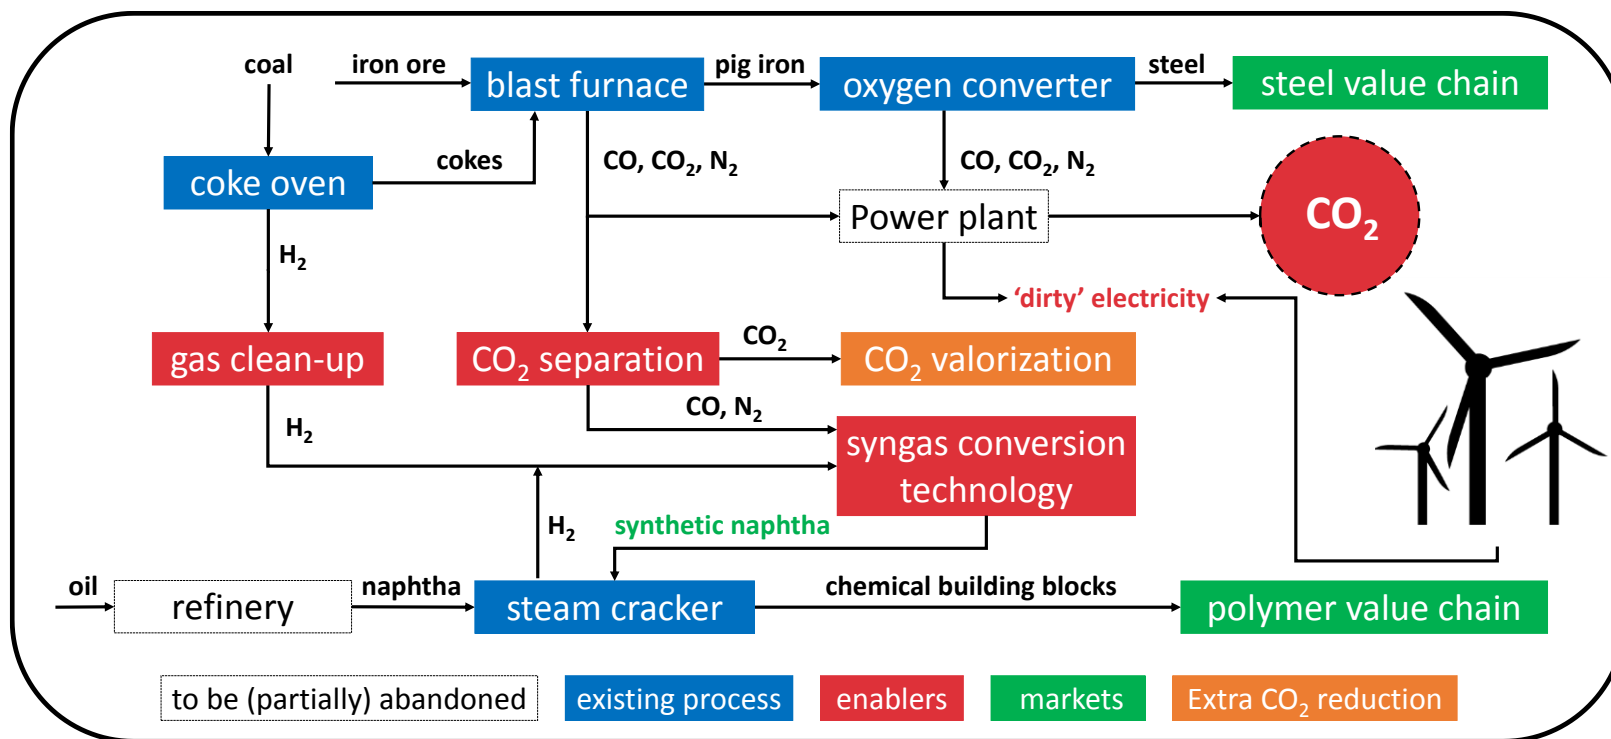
coal

iron ore

blast furnace

pig iron

oxygen converter

steel

steel value chain

coke oven

cokes

CO, $CO_2$, $N_2$

CO, $CO_2$, $N_2$

Power plant

$CO_2$

$H_2$

'dirty' electricity

gas clean-up

$CO_2$ separation

$CO_2$

$CO_2$ valorization

$H_2$

CO, $N_2$

syngas conversion technology

$H_2$

synthetic naphtha

oil

refinery

naphtha

steam cracker

chemical building blocks

polymer value chain

to be (partially) abandoned

existing process

enablers

markets

Extra $CO_2$ reduction